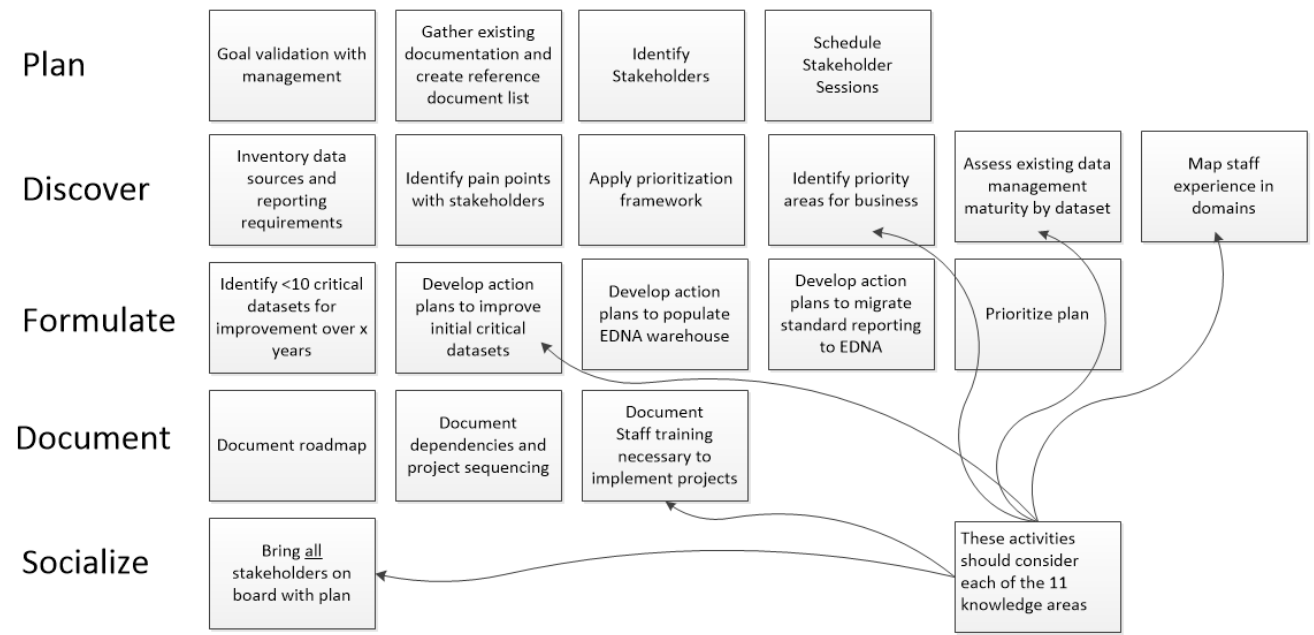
Plan

Goal validation with management

Gather existing documentation and create reference document list

Identify Stakeholders

Schedule Stakeholder Sessions

Discover

Inventory data sources and reporting requirements

Identify pain points with stakeholders

Apply prioritization framework

Identify priority areas for business

Assess existing data management maturity by dataset

Map staff experience in domains

Formulate

Identify <10 critical datasets for improvement over x years

Develop action plans to improve initial critical datasets

Develop action plans to populate EDNA warehouse

Develop action plans to migrate standard reporting to EDNA

Prioritize plan

Document

Document roadmap

Document dependencies and project sequencing

Document Staff training necessary to implement projects

Socialize

Bring all stakeholders on board with plan

These activities should consider each of the 11 knowledge areas